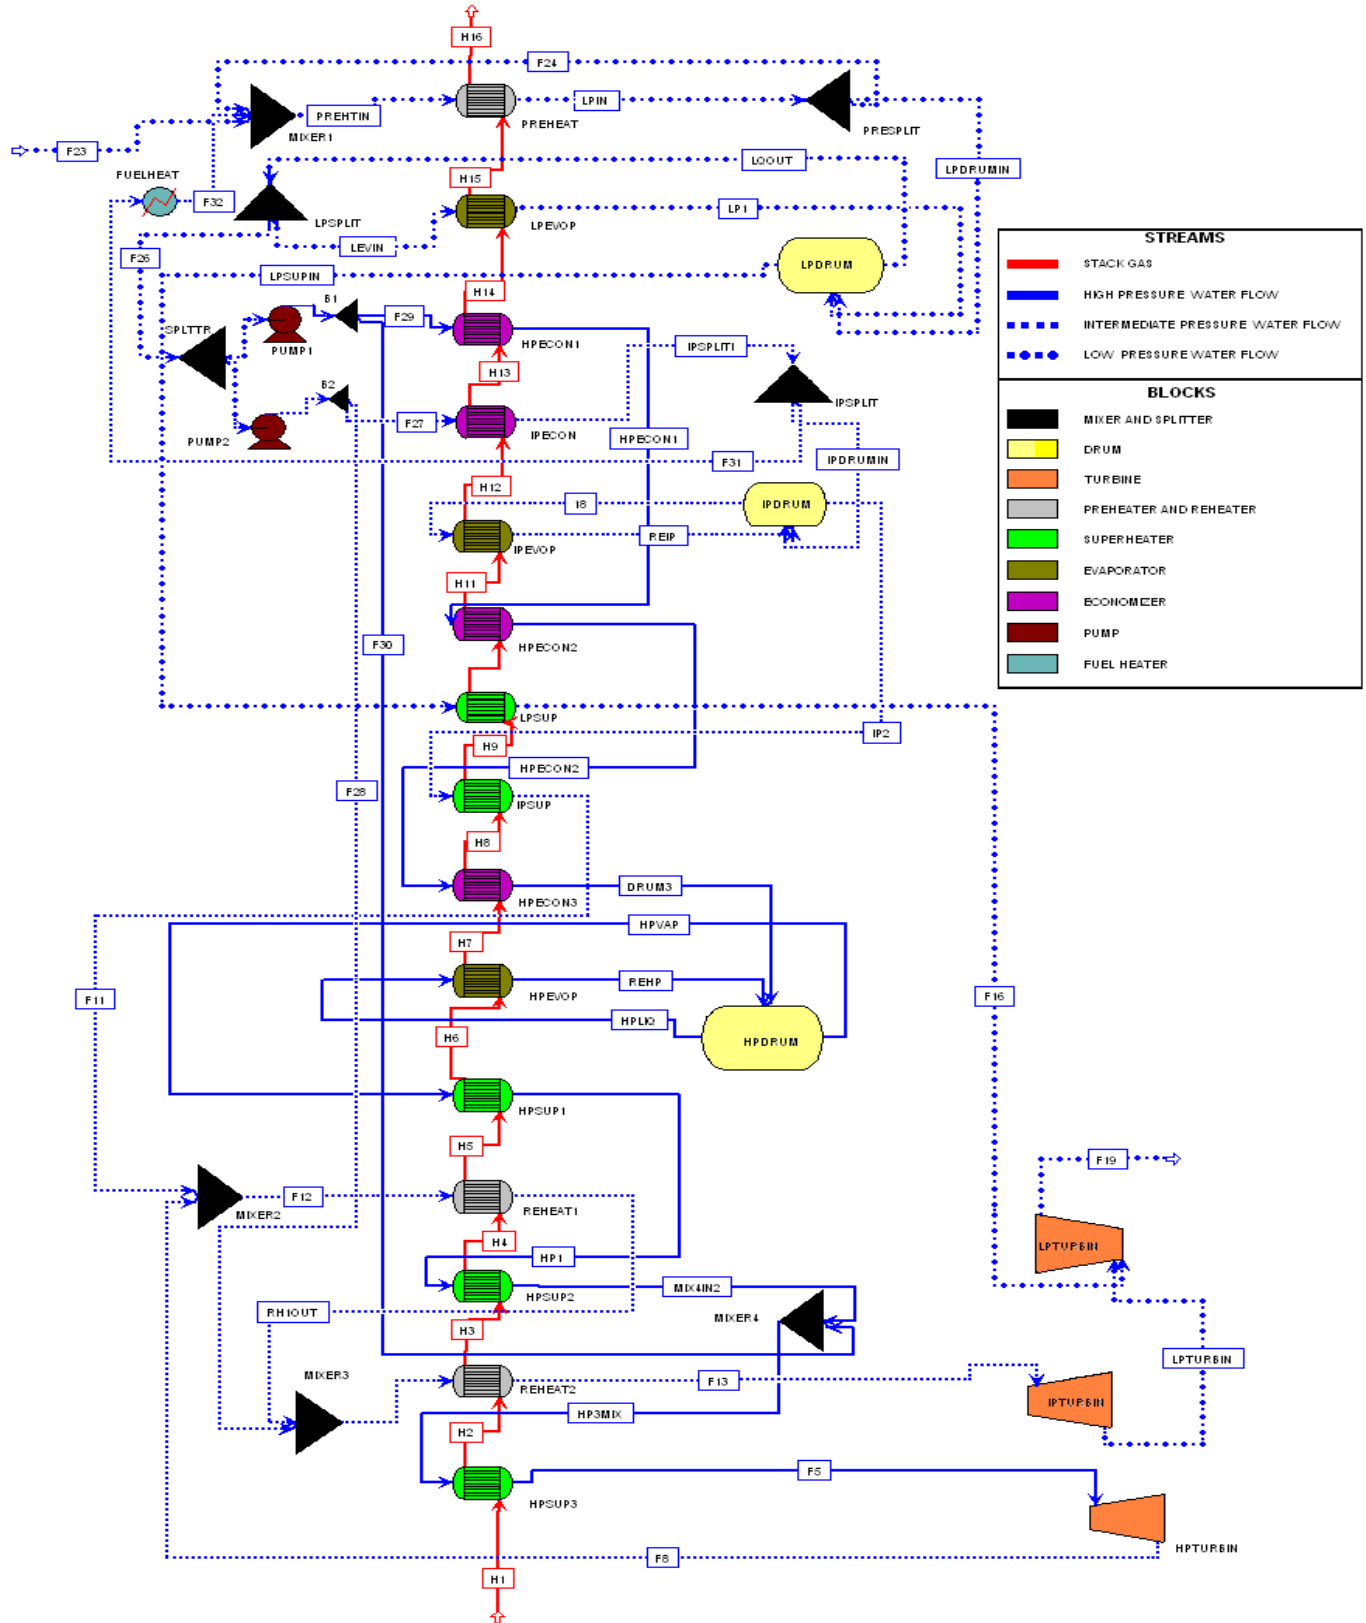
H16
F24
PREHTIN
LPIN
F23
MIXER1
PREHEAT
PRESPLIT
LOOUT
LPDRUMIN
FUELHEAT
F32
H15
LPSPLIT
LPEVOP
LP1
LEVIN
F26
LPDRUM
LPSUPIN
H14
B1
F29
SPLTTR
PUMP1
HPECON1
IPSPLIT1
H13
B2
IPSPLIT
PUMP2
F27
IPECON
HPECON1
F31
IPDRUMIN
H12
I8
IPDRUM
IPEVOP
REIP
H11
HPECON2
F30
LPSUP
H9
IP2
HPECON2
IPSUP
F28
H8
DRUM3
HPECON3
HPVAP
H7
F11
REHP
HPEVOP
F16
HPLIQ
H6
HPDRUM
HPSUP1
H5
F19
F12
MIXER2
REHEAT1
LPTURBIN
H4
HP1
HPSUP2
MIX4IN2
RH1OUT
MIXER4
H3
LPTURBIN
MIXER3
REHEAT2
F13
IPTURBIN
HP3MIX
H2
F5
HPSUP3
HPTURBIN
F8
H1

STREAMS
STACK GAS
HIGH PRESSURE WATER FLOW
INTERMEDIATE PRESSURE WATER FLOW
LOW PRESSURE WATER FLOW

BLOCKS
MIXER AND SPLITTER
DRUM
TURBINE
PREHEATER AND REHEATER
SUPERHEATER
EVAPORATOR
ECONOMIZER
PUMP
FUEL HEATER